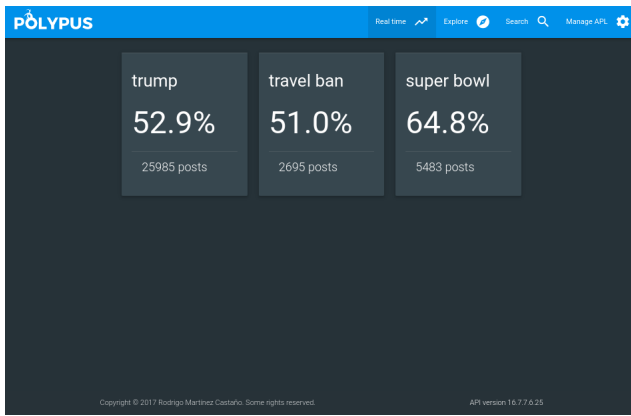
POLYPUS

Real time Explore Search Manage APL

trump
52.9%
25985 posts

travel ban
51.0%
2695 posts

super bowl
64.8%
5483 posts

Copyright © 2017 Rodrigo Martínez Castaño. Some rights reserved.

API version 16.7.7.6.25